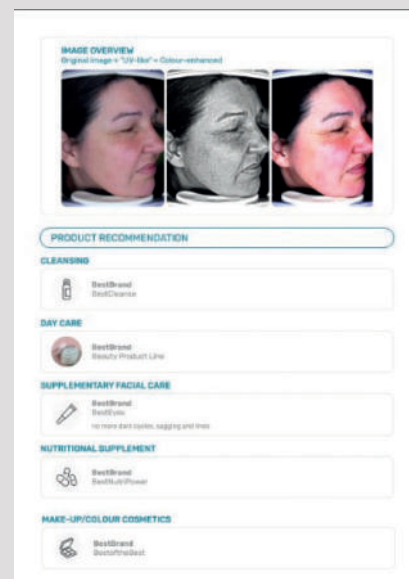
IMAGE OVERVIEW
Original image • "UV-like" • Colour-enhanced

PRODUCT RECOMMENDATION

CLEANSING

BestBrand
BestCleanse

DAY CARE

BestBrand
Beauty Product Line

SUPPLEMENTARY FACIAL CARE

BestBrand
BestEyes
no more dark circles, sagging and lines

NUTRITIONAL SUPPLEMENT

BestBrand
BestNutriPower

MAKE-UP/COLOUR COSMETICS

BestBrand
BestoftheBest